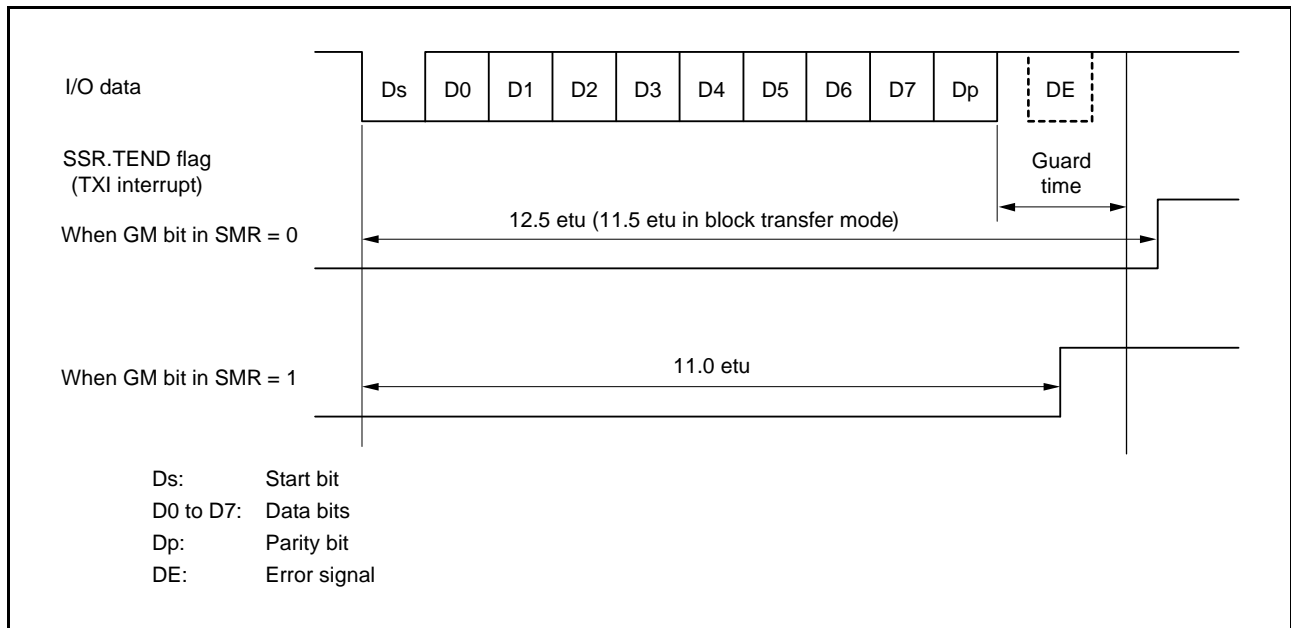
I/O data

Ds D0 D1 D2 D3 D4 D5 D6 D7 Dp DE

SSR.TEND flag (TXI interrupt)

Guard time

12.5 etu (11.5 etu in block transfer mode)

When GM bit in SMR = 0

11.0 etu

When GM bit in SMR = 1

Ds: Start bit
D0 to D7: Data bits
Dp: Parity bit
DE: Error signal